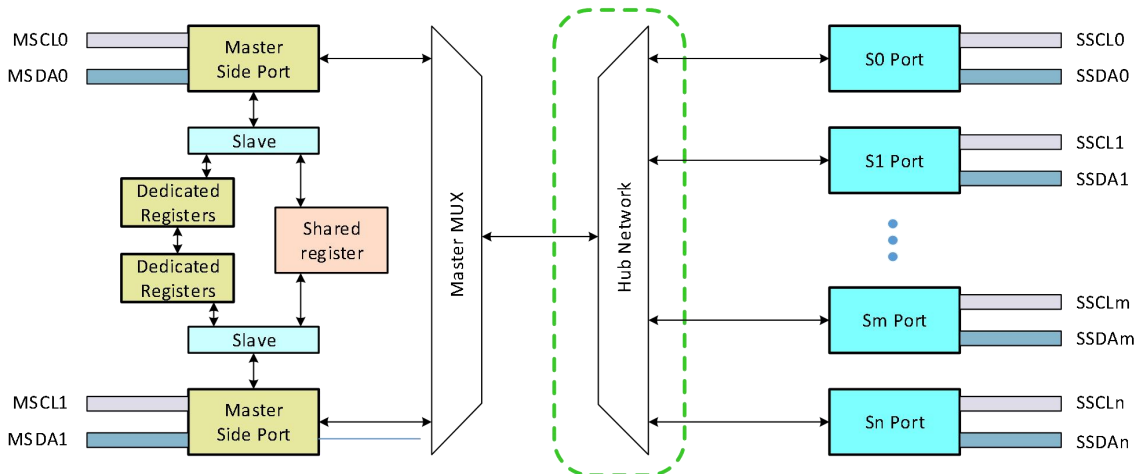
MSCL0
MSDA0
Master Side Port
Slave
Dedicated Registers
Shared register
Dedicated Registers
Slave
MSCL1
MSDA1
Master Side Port
Master MUX
Hub Network
S0 Port
SSCL0
SSDA0
S1 Port
SSCL1
SSDA1
Sm Port
SSCLm
SSDAm
Sn Port
SSCLn
SSDAn